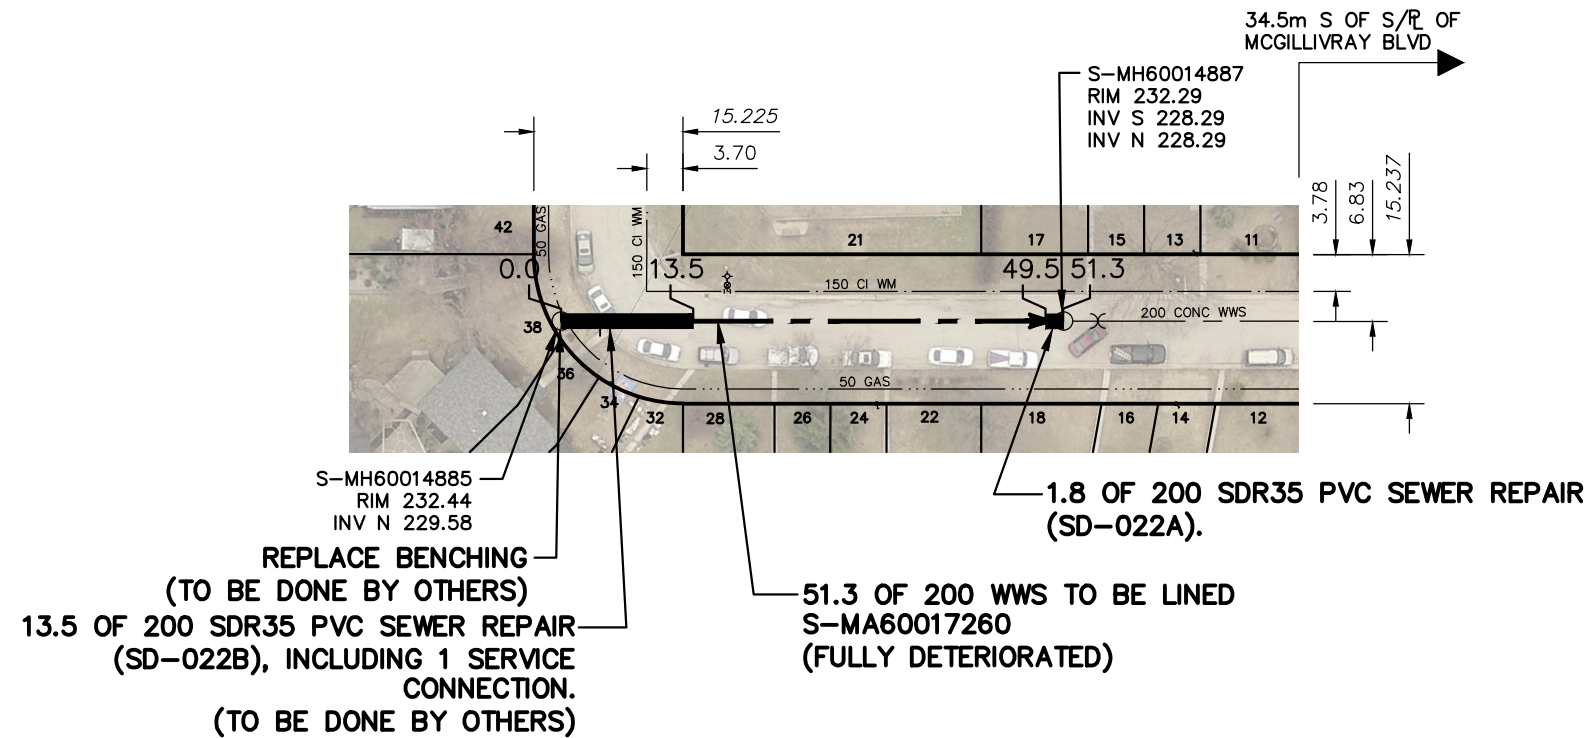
34.5m S OF S/PL OF MCGILLIVRAY BLVD

S–MH60014887
RIM 232.29
INV S 228.29
INV N 228.29

15.225
3.70

3.78
6.83
15.237

42
50 GAS
150 CI WM
21
17
15
13
11
0.0
13.5
49.5
51.3
150 CI WM
200 CONC WWS
38
36
34
50 GAS
32
28
26
24
22
18
16
14
12

S–MH60014885
RIM 232.44
INV N 229.58

REPLACE BENCHING
(TO BE DONE BY OTHERS)

13.5 OF 200 SDR35 PVC SEWER REPAIR
(SD–022B), INCLUDING 1 SERVICE CONNECTION.
(TO BE DONE BY OTHERS)

51.3 OF 200 WWS TO BE LINED
S–MA60017260
(FULLY DETERIORATED)

1.8 OF 200 SDR35 PVC SEWER REPAIR
(SD–022A).